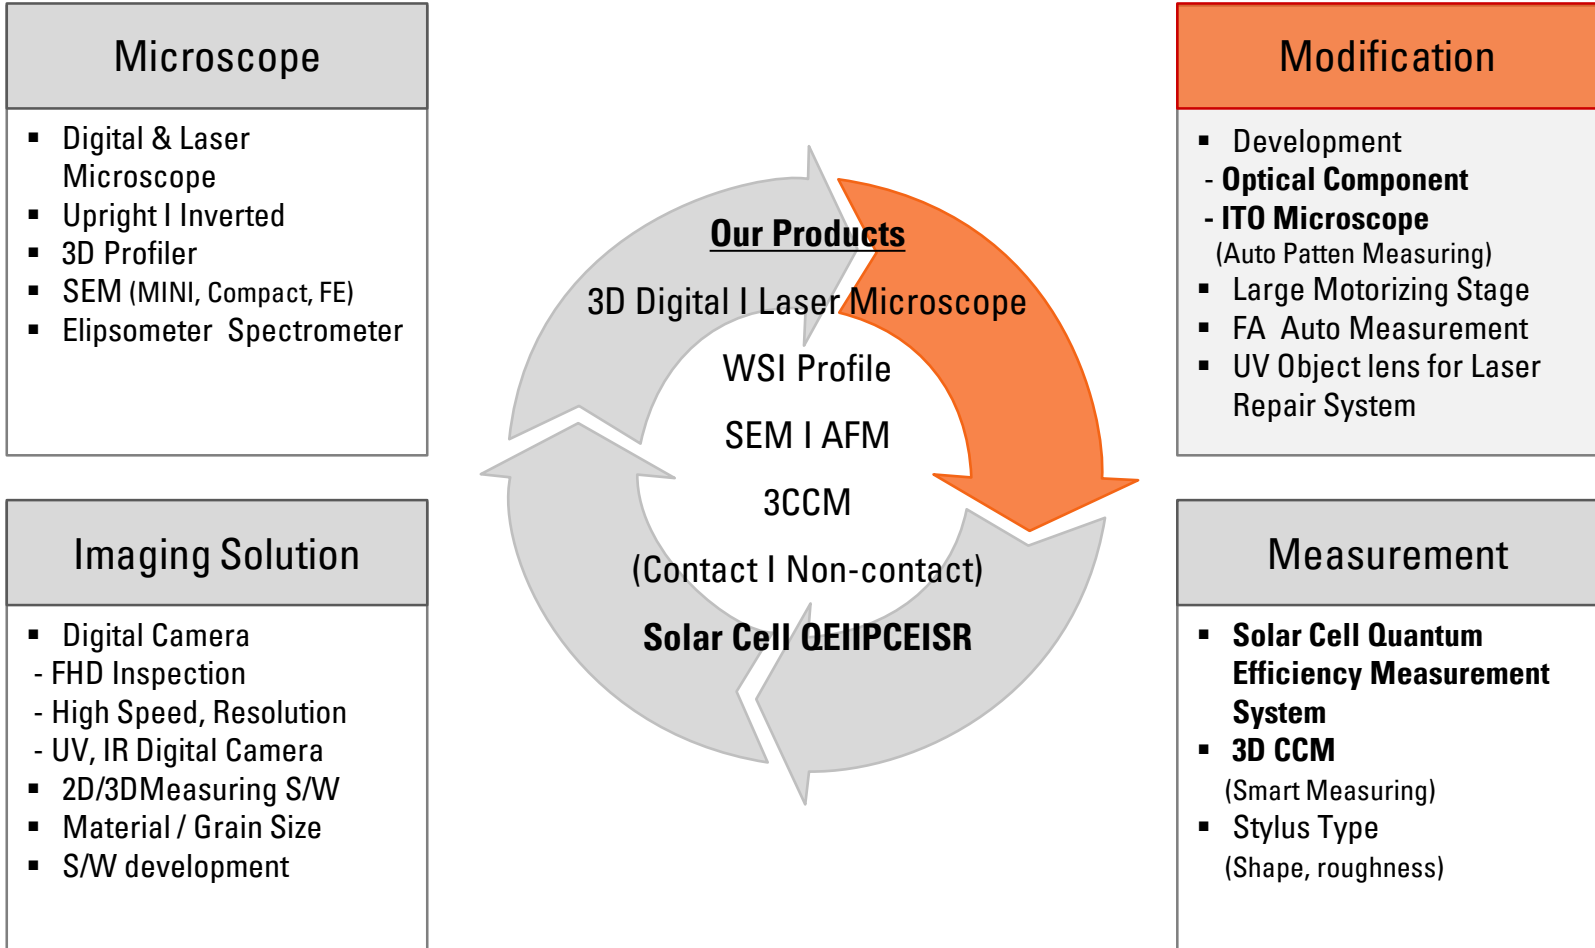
Microscope

- Digital & Laser Microscope
- Upright I Inverted
- 3D Profiler
- SEM (MINI, Compact, FE)
- Elipsometer Spectrometer

Our Products

3D Digital I Laser Microscope

WSI Profile

SEM I AFM

3CCM

(Contact I Non-contact)

Solar Cell QEIIPCEISR

Modification

- Development
- Optical Component
- ITO Microscope
(Auto Patten Measuring)
- Large Motorizing Stage
- FA Auto Measurement
- UV Object lens for Laser Repair System

Imaging Solution

- Digital Camera
- FHD Inspection
- High Speed, Resolution
- UV, IR Digital Camera
- 2D/3DMeasuring S/W
- Material / Grain Size
- S/W development

Measurement

- Solar Cell Quantum Efficiency Measurement System
- 3D CCM
(Smart Measuring)
- Stylus Type
(Shape, roughness)